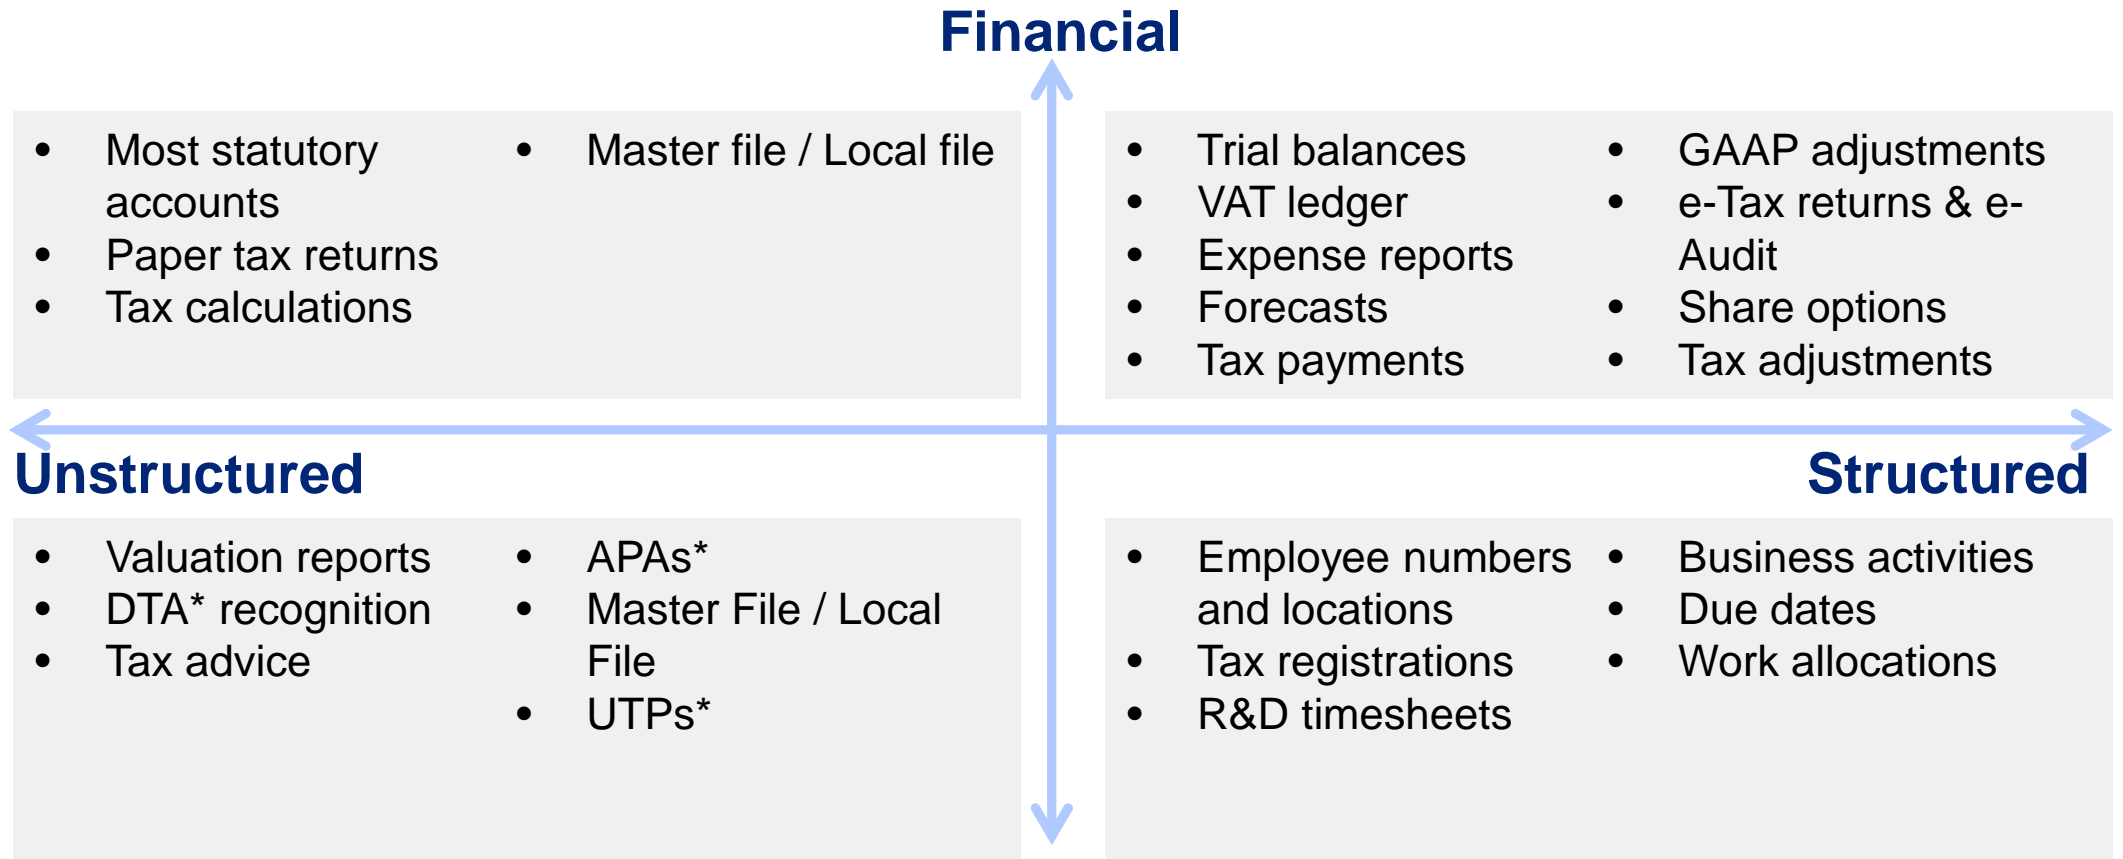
Financial

- Most statutory accounts
- Paper tax returns
- Tax calculations

- Master file / Local file

- Trial balances
- VAT ledger
- Expense reports
- Forecasts
- Tax payments

- GAAP adjustments
- e-Tax returns & e-Audit
- Share options
- Tax adjustments

Unstructured

Structured

- Valuation reports
- DTA* recognition
- Tax advice

- APAs*
- Master File / Local File
- UTPs*

- Employee numbers and locations
- Tax registrations
- R&D timesheets

- Business activities
- Due dates
- Work allocations